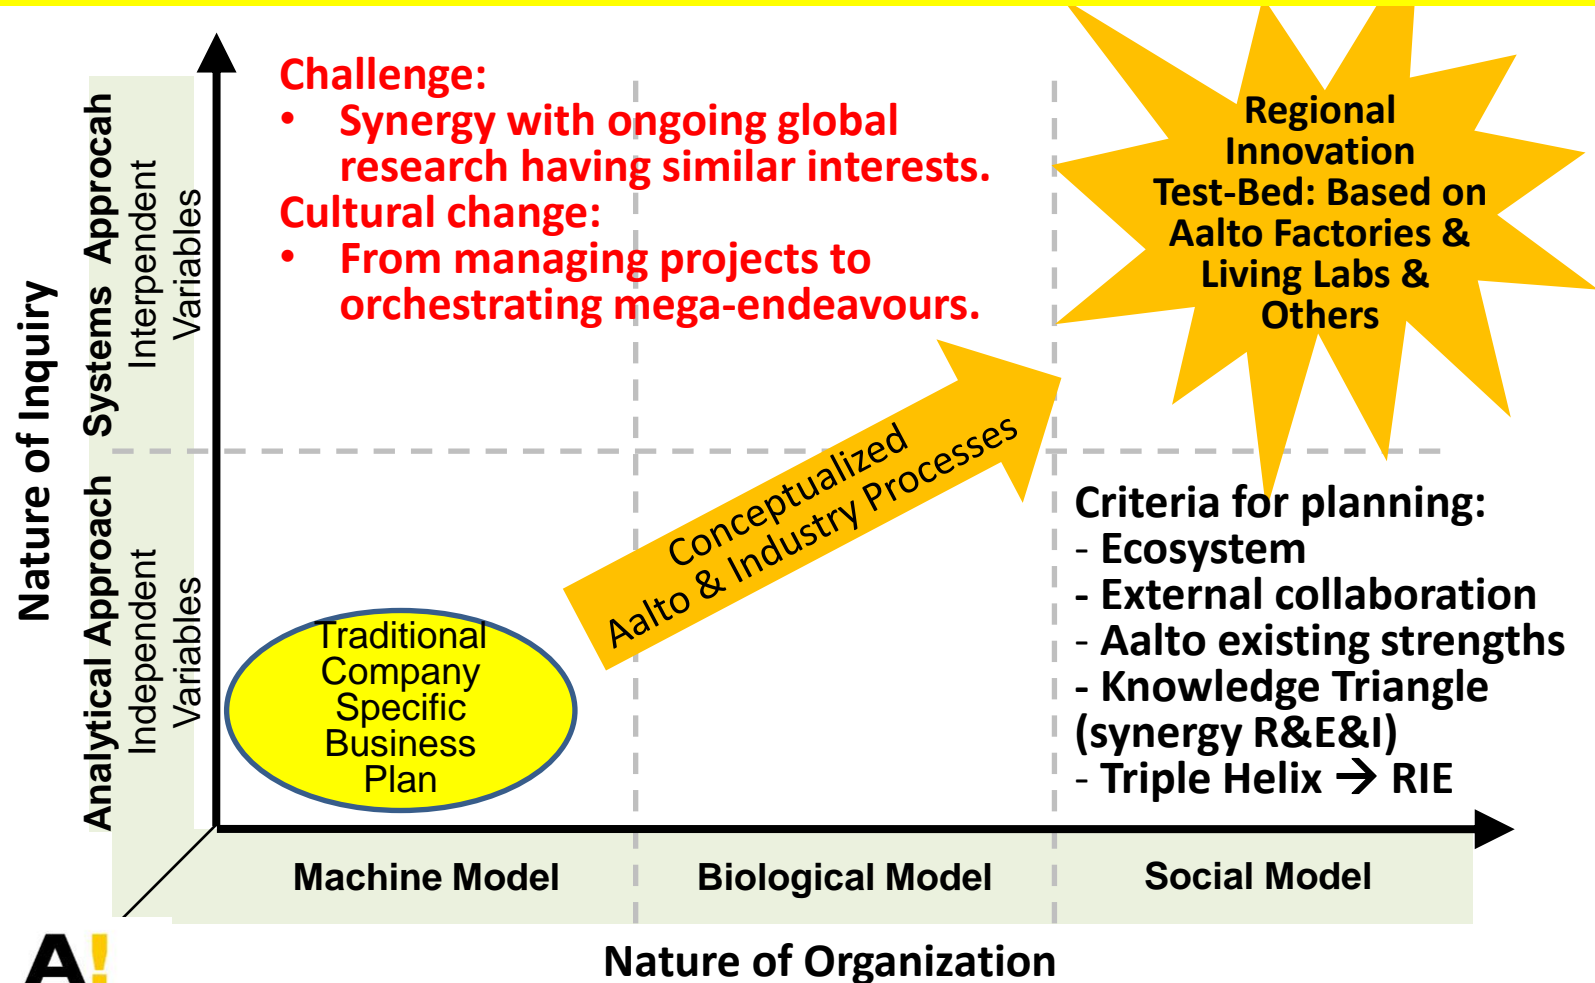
Nature of Inquiry

Systems Approcah
Interpendent Variables

Analytical Approach
Independent Variables

Challenge:
• Synergy with ongoing global research having similar interests.
Cultural change:
• From managing projects to orchestrating mega-endeavours.

Regional Innovation Test-Bed: Based on Aalto Factories & Living Labs & Others

Conceptualized Aalto & Industry Processes

Traditional Company Specific Business Plan

Criteria for planning:
- Ecosystem
- External collaboration
- Aalto existing strengths
- Knowledge Triangle (synergy R&E&I)
- Triple Helix → RIE

Machine Model
Biological Model
Social Model

A!

Nature of Organization